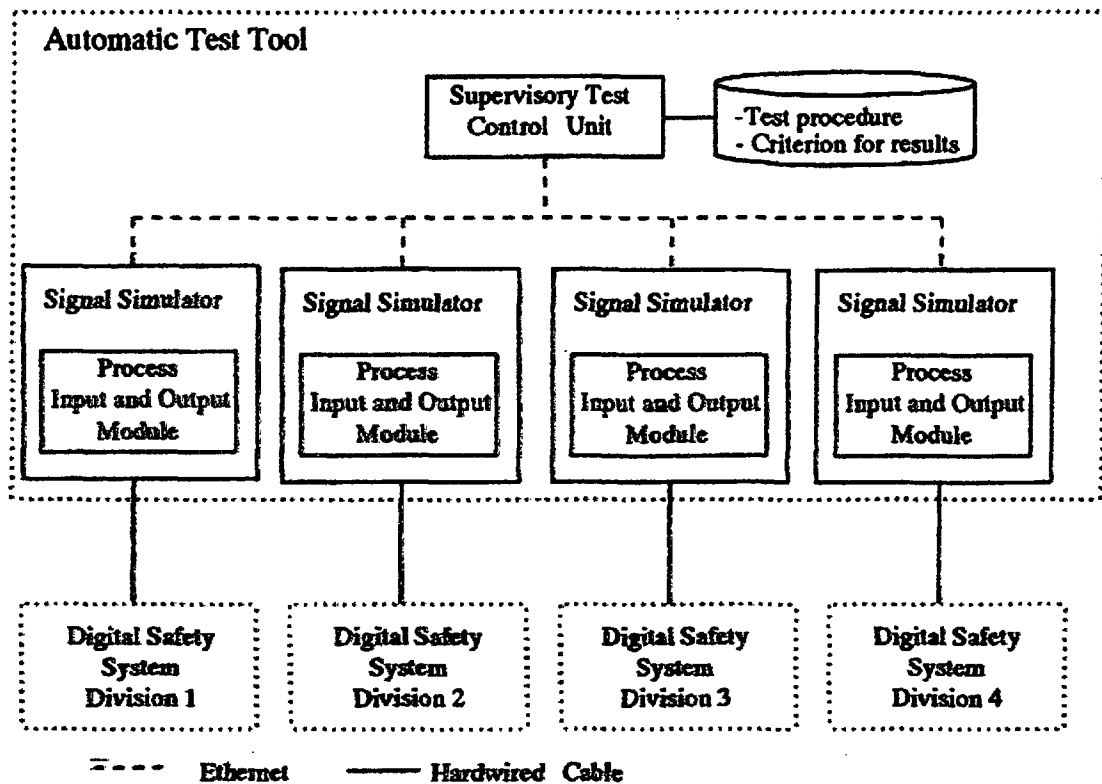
Automatic Test Tool

Supervisory Test Control Unit

-Test procedure
- Criterion for results

Signal Simulator

Process Input and Output Module

Signal Simulator

Process Input and Output Module

Signal Simulator

Process Input and Output Module

Signal Simulator

Process Input and Output Module

Digital Safety System Division 1

Digital Safety System Division 2

Digital Safety System Division 3

Digital Safety System Division 4

Ethernet Hardwired Cable